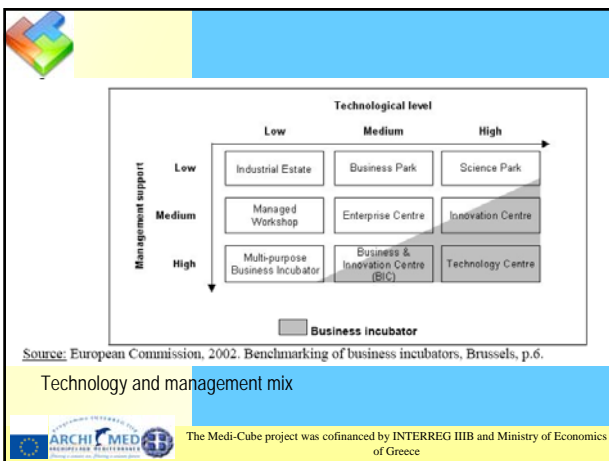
Technological level

| | Low | Medium | High |
|---|---|---|---|
| Low | Industrial Estate | Business Park | Science Park |
| Medium | Managed Workshop | Enterprise Centre | Innovation Centre |
| High | Multi-purpose Business Incubator | Business & Innovation Centre (BIC) | Technology Centre |

Management support

Business incubator

Source: European Commission, 2002. Benchmarking of business incubators, Brussels, p.6.

Technology and management mix

ARCHI MED

The Medi-Cube project was cofinanced by INTERREG IIIB and Ministry of Economics of Greece